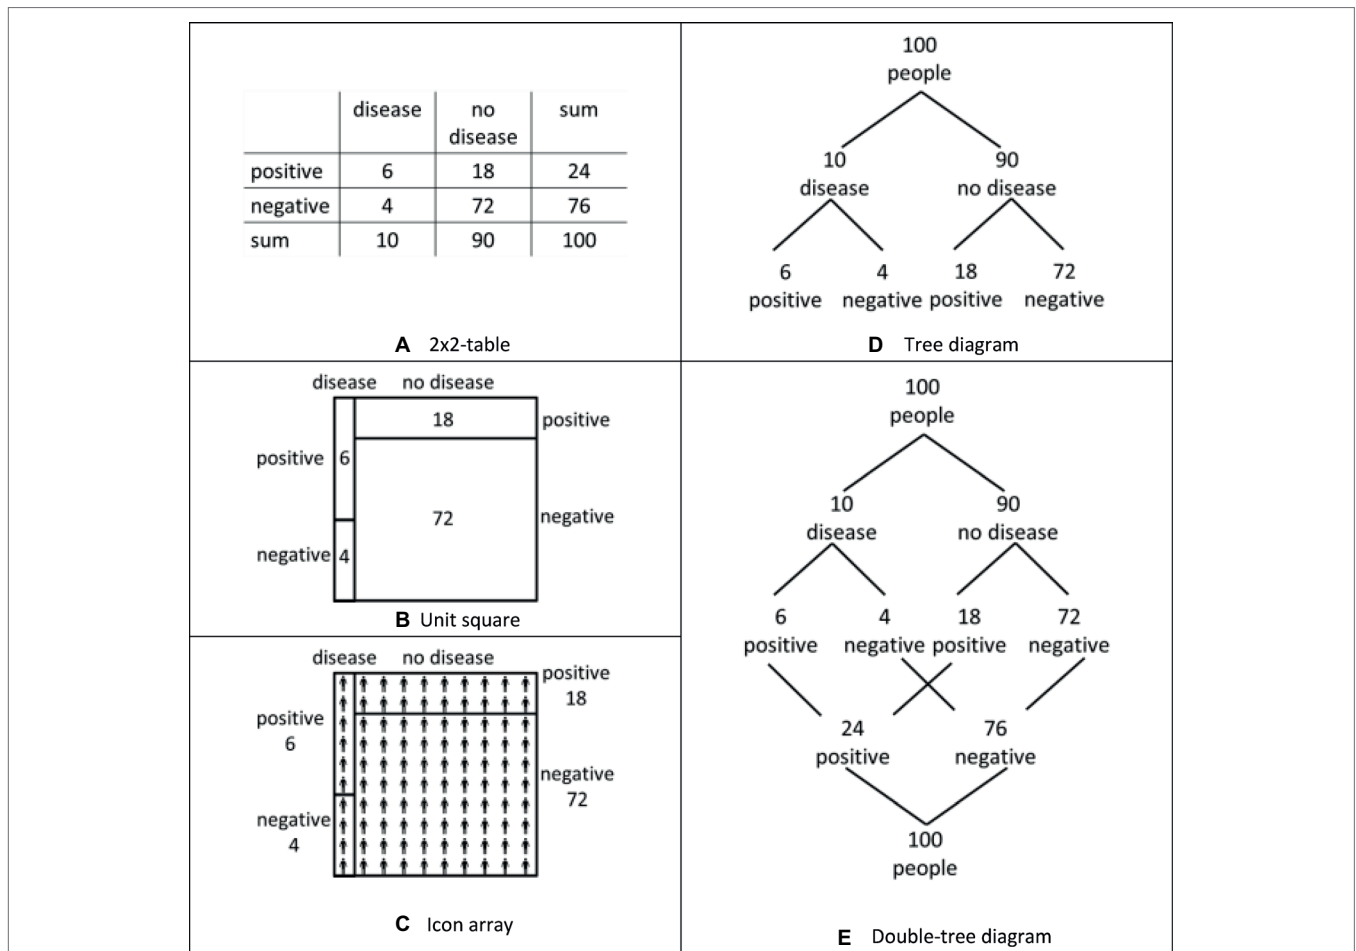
|  | disease | no disease | sum |
|---|---|---|---|
| positive | 6 | 18 | 24 |
| negative | 4 | 72 | 76 |
| sum | 10 | 90 | 100 |

**A** 2x2-table

100 people
10 disease
90 no disease
6 positive
4 negative
18 positive
72 negative

**D** Tree diagram

disease no disease
18 positive
positive 6
72 negative
negative 4

**B** Unit square

disease no disease
positive 18
positive 6
negative 72
negative 4

**C** Icon array

100 people
10 disease
90 no disease
6 positive
4 negative
18 positive
72 negative
24 positive
76 negative
100 people

**E** Double-tree diagram